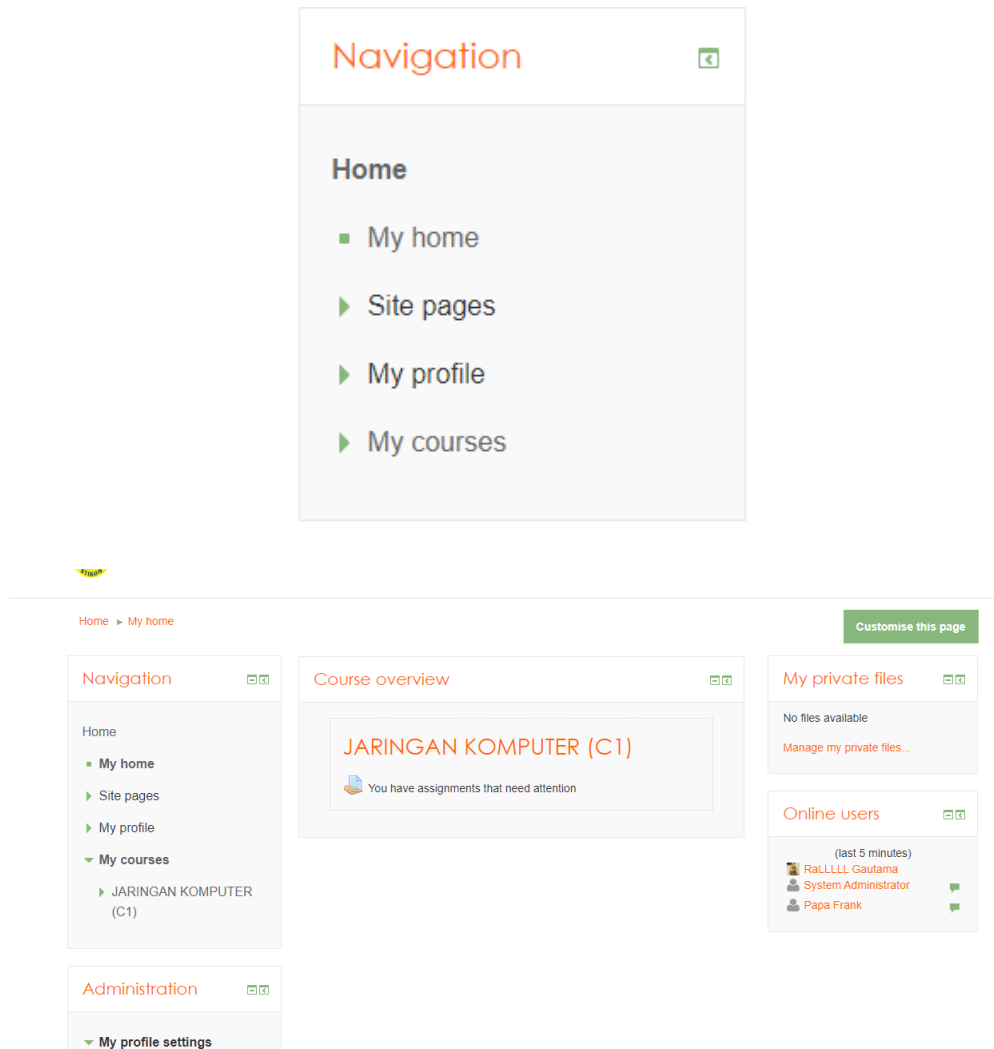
Navigation

Home

My home

Site pages

My profile

My courses

STIKOM

Home ► My home

Customise this page

Navigation

Home

My home

Site pages

My profile

My courses

JARINGAN KOMPUTER (C1)

Course overview

JARINGAN KOMPUTER (C1)

You have assignments that need attention

My private files

No files available

Manage my private files...

Online users

(last 5 minutes)

RaLLLLL Gautama

System Administrator

Papa Frank

Administration

My profile settings